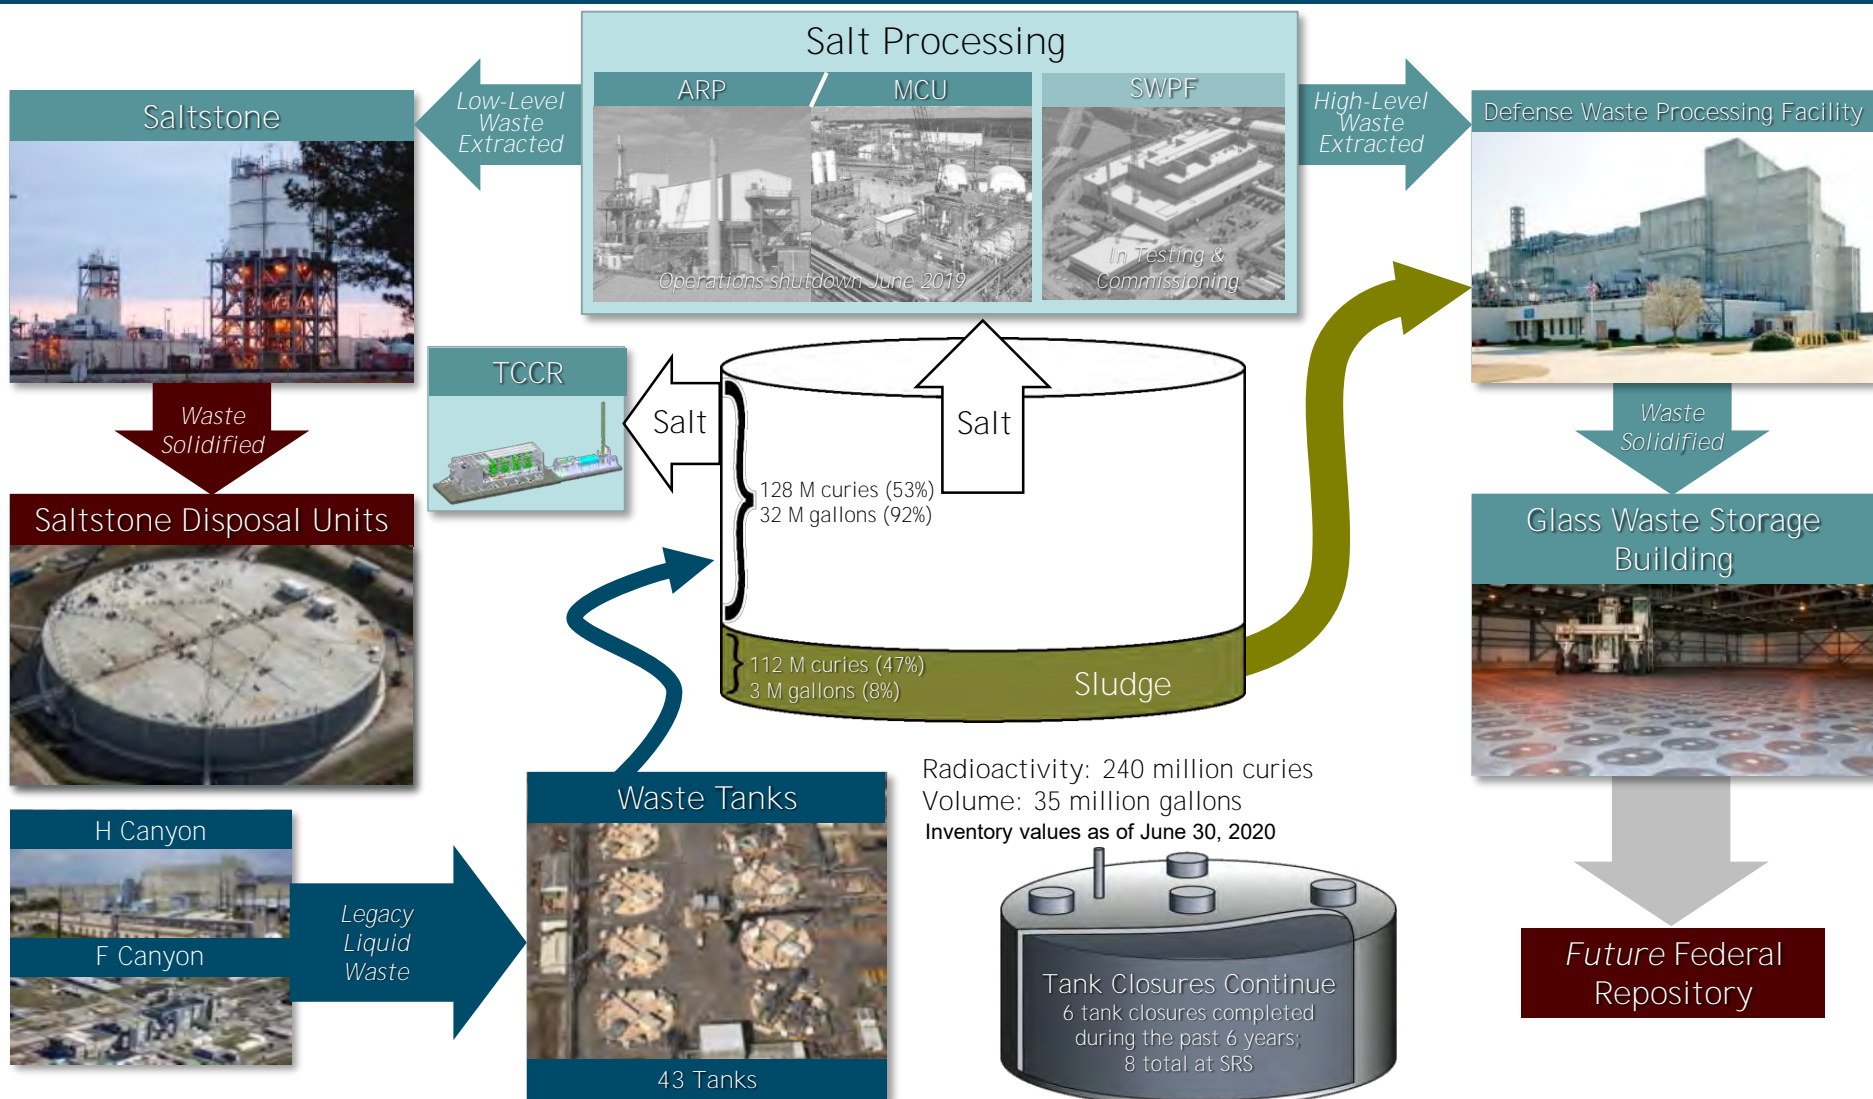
Salt Processing

ARP

MCU

Operations shutdown June 2019

SWPF

In Testing & Commissioning

Low-Level Waste Extracted

High-Level Waste Extracted

Saltstone

Waste Solidified

Saltstone Disposal Units

Defense Waste Processing Facility

Waste Solidified

Glass Waste Storage Building

Future Federal Repository

TCCR

Salt

Salt

128 M curies (53%)
32 M gallons (92%)

112 M curies (47%)
3 M gallons (8%)

Sludge

H Canyon

F Canyon

Legacy Liquid Waste

Waste Tanks

43 Tanks

Radioactivity: 240 million curies
Volume: 35 million gallons
Inventory values as of June 30, 2020

Tank Closures Continue
6 tank closures completed during the past 6 years;
8 total at SRS